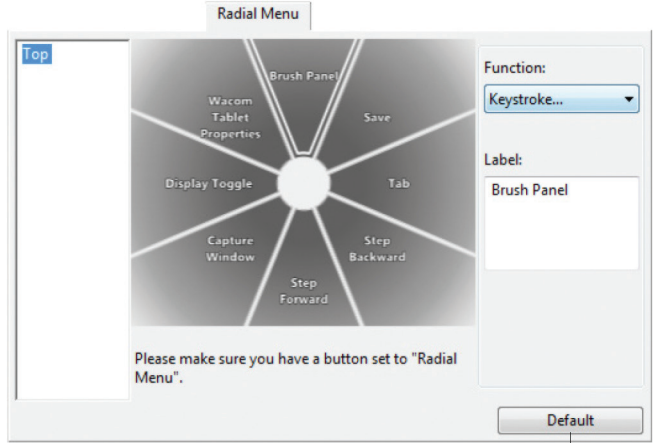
Radial Menu

Top

Brush Panel
Wacom Tablet Properties
Save
Display Toggle
Tab
Capture Window
Step Backward
Step Forward

Please make sure you have a button set to "Radial Menu".

Function:
Keystroke...

Label:
Brush Panel

Default